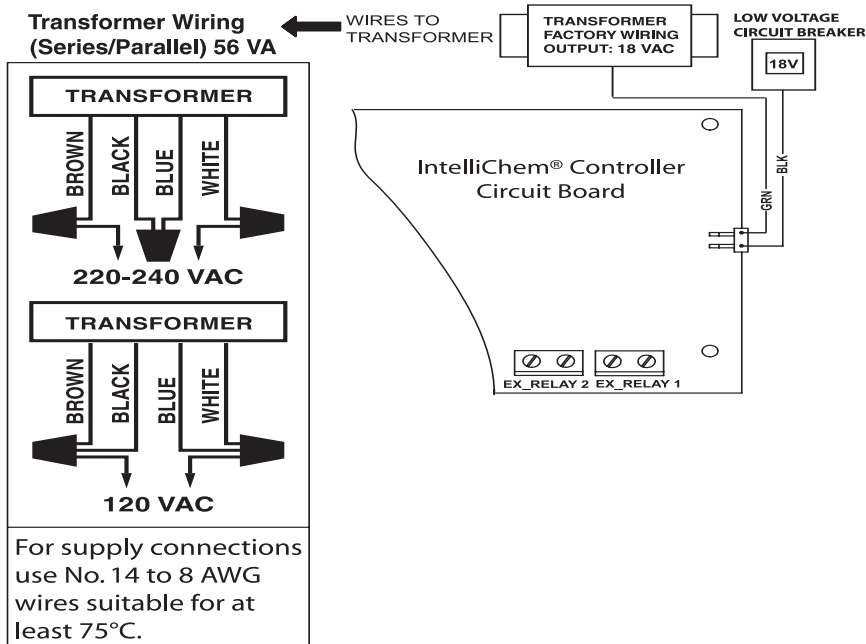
Transformer Wiring (Series/Parallel) 56 VA

WIRES TO TRANSFORMER

TRANSFORMER FACTORY WIRING OUTPUT: 18 VAC

LOW VOLTAGE CIRCUIT BREAKER

18V

TRANSFORMER

BROWN BLACK BLUE WHITE

220-240 VAC

TRANSFORMER

BROWN BLACK BLUE WHITE

120 VAC

For supply connections use No. 14 to 8 AWG wires suitable for at least 75°C.

IntelliChem® Controller Circuit Board

GRN BLK

EX_RELAY 2 EX_RELAY 1